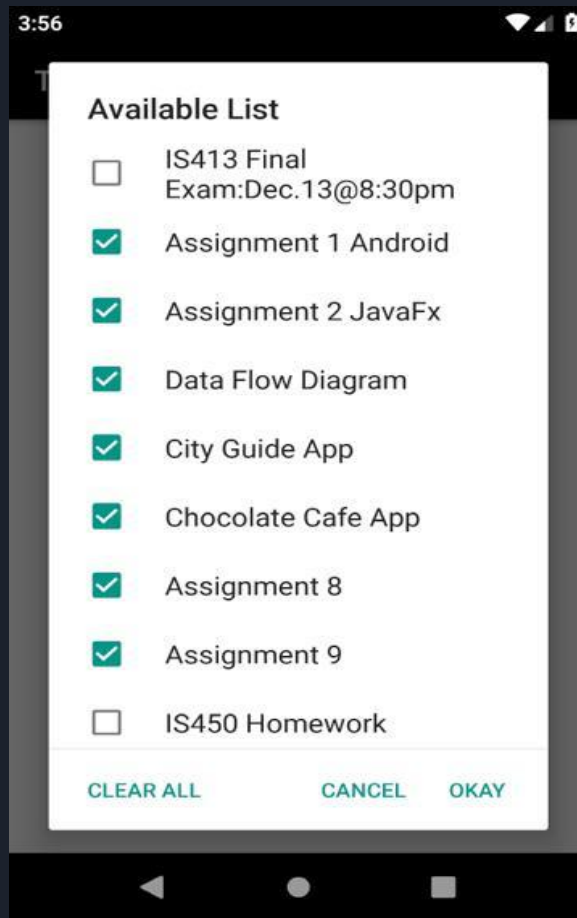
3:56

Available List

IS413 Final Exam:Dec.13@8:30pm

Assignment 1 Android

Assignment 2 JavaFx

Data Flow Diagram

City Guide App

Chocolate Cafe App

Assignment 8

Assignment 9

IS450 Homework

CLEAR ALL

CANCEL

OKAY